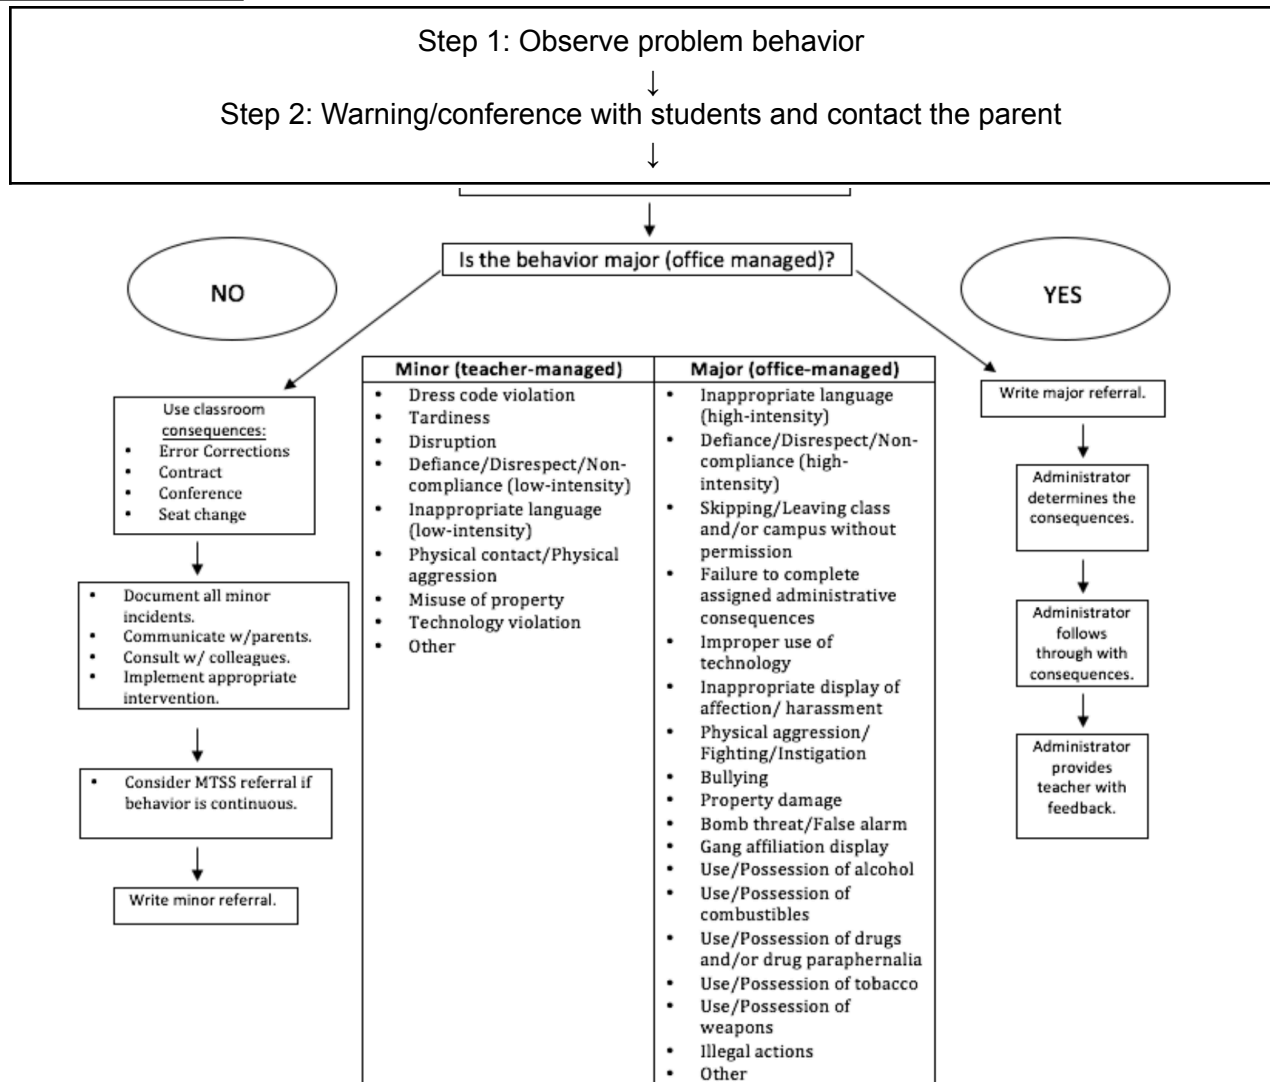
Step 1: Observe problem behavior
↓
Step 2: Warning/conference with students and contact the parent
↓

Is the behavior major (office managed)?

NO

YES

| Minor (teacher-managed) | Major (office-managed) |
|---|---|
| • Dress code violation<br>• Tardiness<br>• Disruption<br>• Defiance/Disrespect/Non-compliance (low-intensity)<br>• Inappropriate language (low-intensity)<br>• Physical contact/Physical aggression<br>• Misuse of property<br>• Technology violation<br>• Other | • Inappropriate language (high-intensity)<br>• Defiance/Disrespect/Non-compliance (high-intensity)<br>• Skipping/Leaving class and/or campus without permission<br>• Failure to complete assigned administrative consequences<br>• Improper use of technology<br>• Inappropriate display of affection/ harassment<br>• Physical aggression/ Fighting/Instigation<br>• Bullying<br>• Property damage<br>• Bomb threat/False alarm<br>• Gang affiliation display<br>• Use/Possession of alcohol<br>• Use/Possession of combustibles<br>• Use/Possession of drugs and/or drug paraphernalia<br>• Use/Possession of tobacco<br>• Use/Possession of weapons<br>• Illegal actions<br>• Other |

Use classroom consequences:
• Error Corrections
• Contract
• Conference
• Seat change

• Document all minor incidents.
• Communicate w/parents.
• Consult w/ colleagues.
• Implement appropriate intervention.

• Consider MTSS referral if behavior is continuous.

Write minor referral.

Write major referral.

Administrator determines the consequences.

Administrator follows through with consequences.

Administrator provides teacher with feedback.